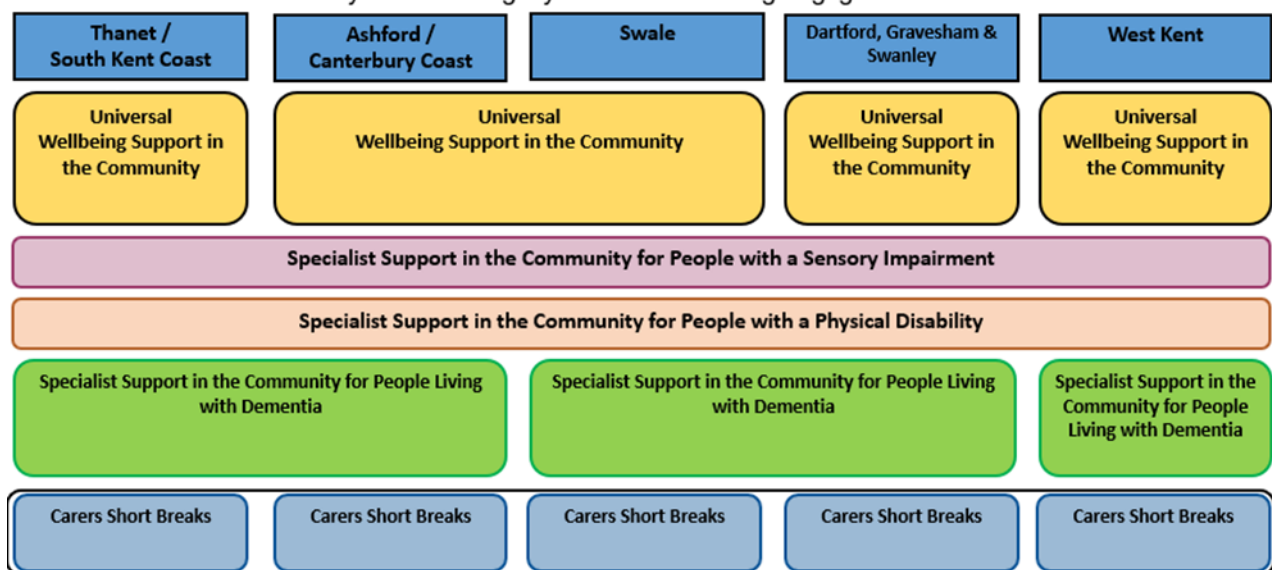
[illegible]

Thanet / South Kent Coast

Ashford / Canterbury Coast

Swale

Dartford, Gravesham & Swanley

West Kent

Universal Wellbeing Support in the Community

Universal Wellbeing Support in the Community

Universal Wellbeing Support in the Community

Universal Wellbeing Support in the Community

Specialist Support in the Community for People with a Sensory Impairment

Specialist Support in the Community for People with a Physical Disability

Specialist Support in the Community for People Living with Dementia

Specialist Support in the Community for People Living with Dementia

Specialist Support in the Community for People Living with Dementia

Carers Short Breaks

Carers Short Breaks

Carers Short Breaks

Carers Short Breaks

Carers Short Breaks